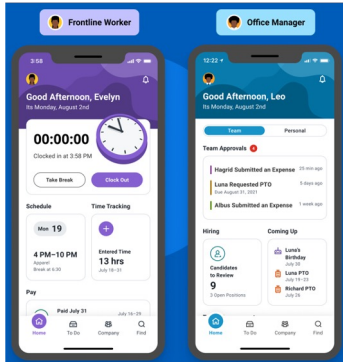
Frontline Worker

Office Manager

3:58

Good Afternoon, Evelyn
Its Monday, August 2nd

00:00:00
Clocked in at 3:58 PM

Take Break
Clock Out

Schedule
Mon 19
4PM–10PM
Apparel
Break at 6:30

Time Tracking
+
Entered Time
13 hrs
July 18–31

Pay
Paid July 31
July 16–29

Home
To Do
Company
Find

12:22

Good Afternoon, Leo
Its Monday, August 2nd

Team
Personal

Team Approvals 3
Hagrid Submitted an Expense 25 min ago
Luna Requested PTO 5 days ago
Due August 31, 2021
Albus Submitted an Expense 1 week ago

Hiring
Candidates to Review
9
3 Open Positions

Coming Up
Luna's Birthday
July 25
Luna PTO
July 28
Richard PTO
July 29

Home
To Do
Company
Find